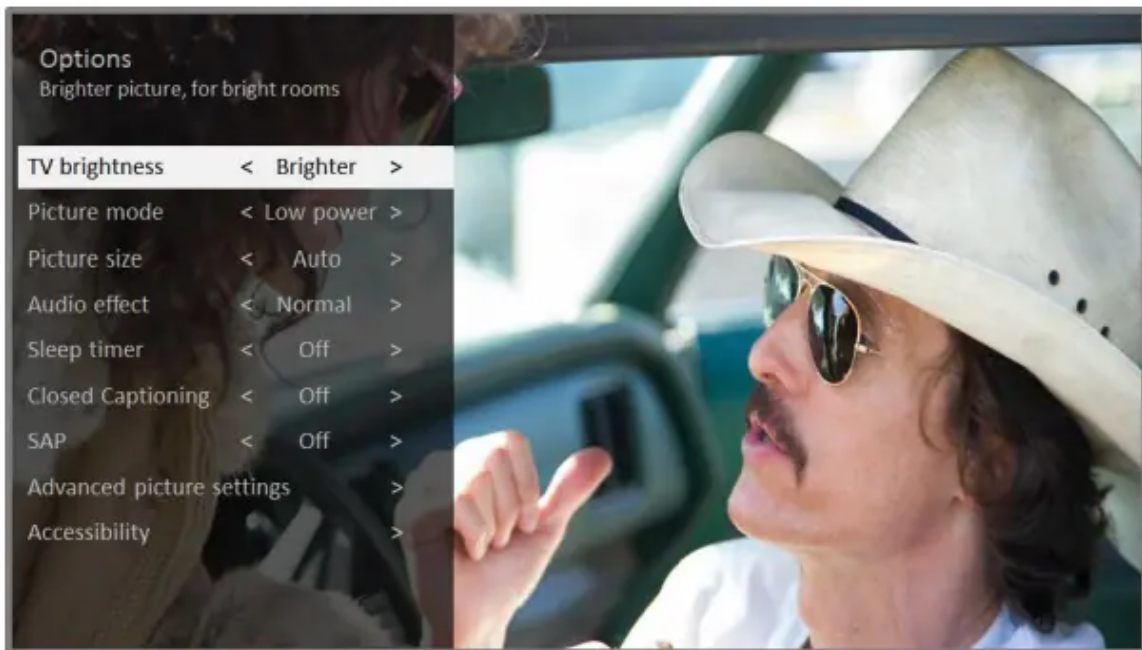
Options
Brighter picture, for bright rooms

TV brightness < Brighter >
Picture mode < Low power >
Picture size < Auto >
Audio effect < Normal >
Sleep timer < Off >
Closed Captioning < Off >
SAP < Off >
Advanced picture settings >
Accessibility >